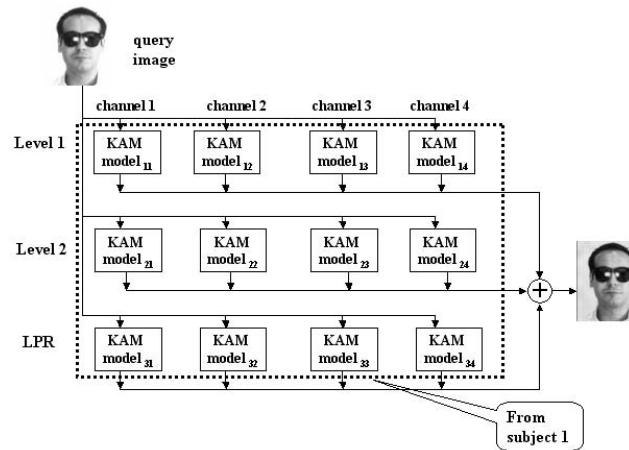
query image

channel 1 channel 2 channel 3 channel 4

Level 1

KAM model$_{11}$

KAM model$_{12}$

KAM model$_{13}$

KAM model$_{14}$

Level 2

KAM model$_{21}$

KAM model$_{22}$

KAM model$_{23}$

KAM model$_{24}$

LPR

KAM model$_{31}$

KAM model$_{32}$

KAM model$_{33}$

KAM model$_{34}$

$+$

From subject 1